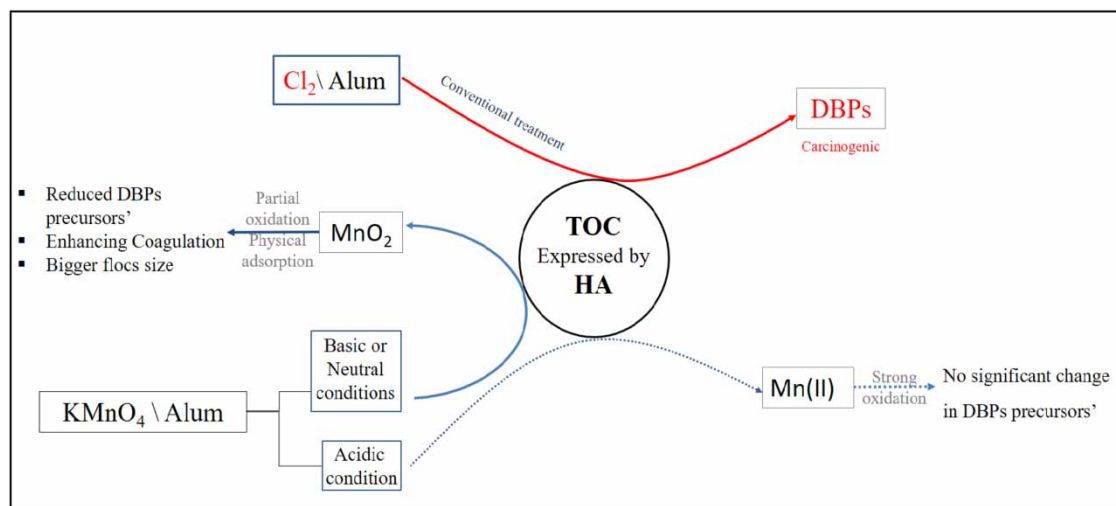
$Cl_2$\ Alum

Conventional treatment

DBPs

Carcinogenic

- Reduced DBPs precursors'
- Enhancing Coagulation
- Bigger flocs size

Partial oxidation

Physical adsorption

$MnO_2$

TOC
Expressed by
HA

Basic or Neutral conditions

$KMnO_4$ \ Alum

Acidic condition

Mn(II)

Strong oxidation

No significant change in DBPs precursors'